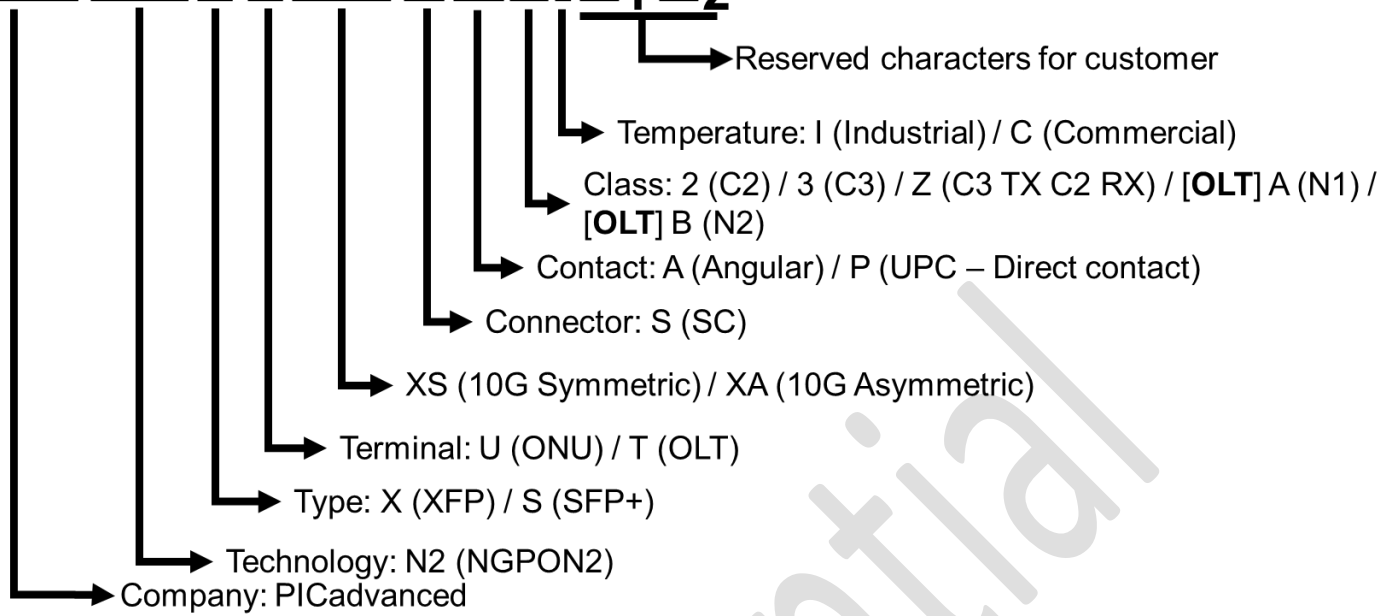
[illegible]

Reserved characters for customer

Temperature: I (Industrial) / C (Commercial)

Class: 2 (C2) / 3 (C3) / Z (C3 TX C2 RX) / [**OLT**] A (N1) / [**OLT**] B (N2)

Contact: A (Angular) / P (UPC – Direct contact)

Connector: S (SC)

XS (10G Symmetric) / XA (10G Asymmetric)

Terminal: U (ONU) / T (OLT)

Type: X (XFP) / S (SFP+)

Technology: N2 (NGPON2)

Company: PICadvanced

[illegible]